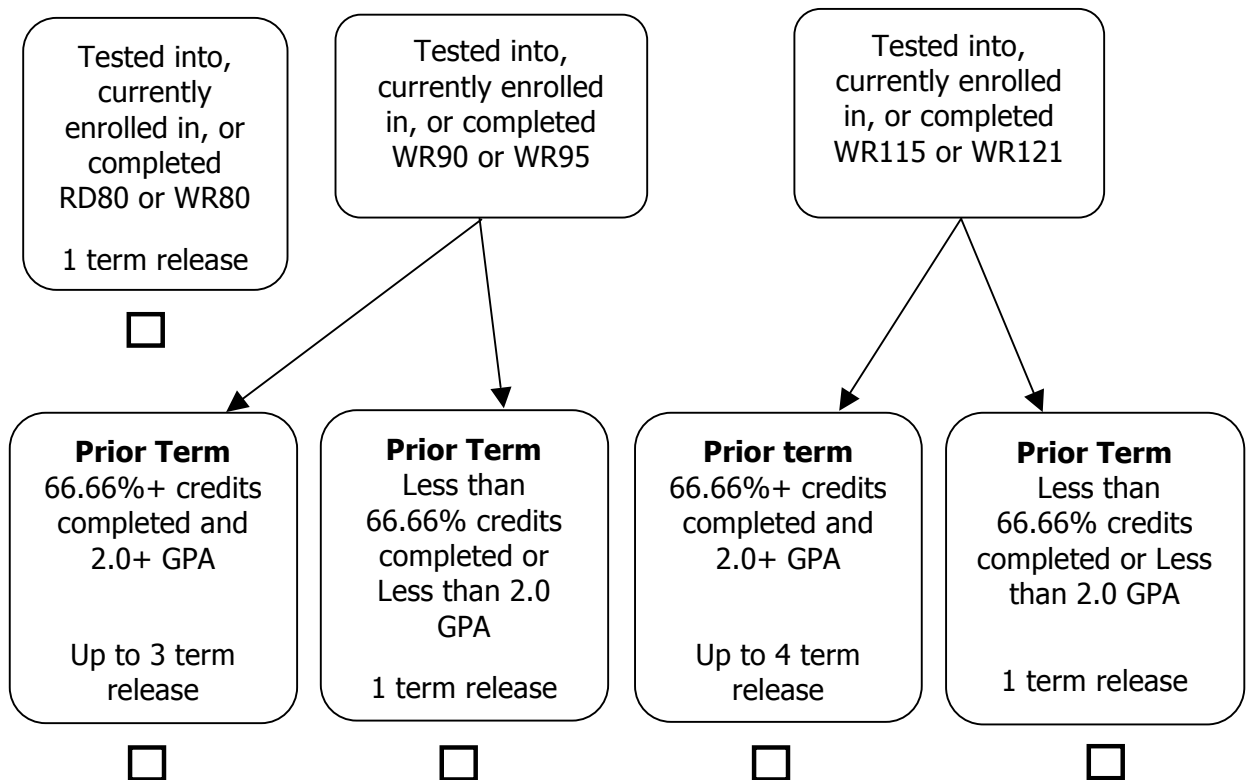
Tested into, currently enrolled in, or completed RD80 or WR80

1 term release

☐

Tested into, currently enrolled in, or completed WR90 or WR95

Tested into, currently enrolled in, or completed WR115 or WR121

**Prior Term**
66.66%+ credits completed and 2.0+ GPA

Up to 3 term release

☐

**Prior Term**
Less than 66.66% credits completed or Less than 2.0 GPA

1 term release

☐

**Prior term**
66.66%+ credits completed and 2.0+ GPA

Up to 4 term release

☐

**Prior Term**
Less than 66.66% credits completed or Less than 2.0 GPA

1 term release

☐